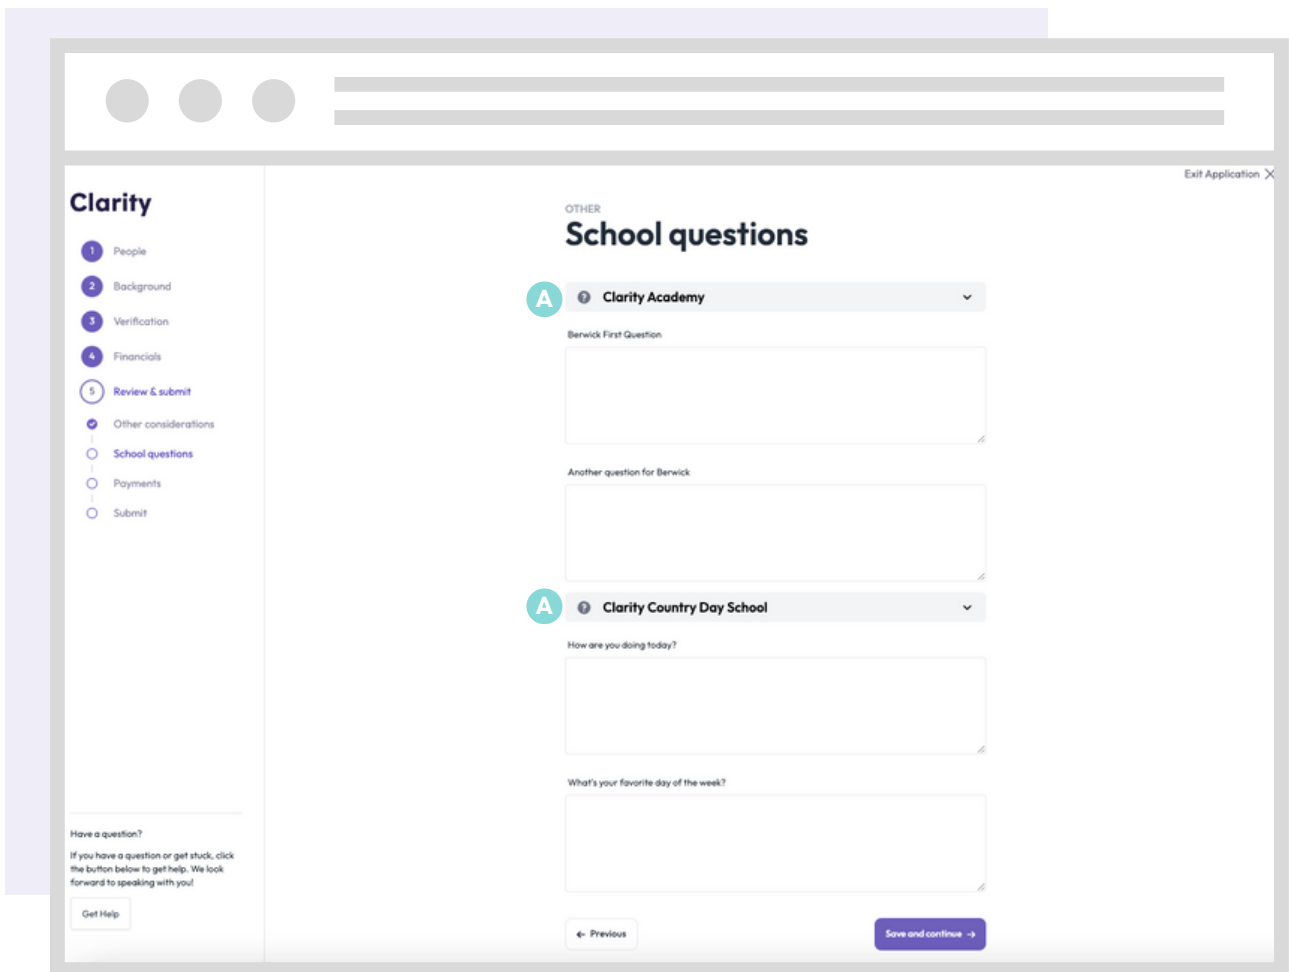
Clarity

1 People
2 Background
3 Verification
4 Financials
5 Review & submit
Other considerations
School questions
Payments
Submit

Have a question?

If you have a question or get stuck, click the button below to get help. We look forward to speaking with you!

Get Help

Exit Application

OTHER

School questions

A

Clarity Academy

Berwick First Question

Another question for Berwick

A

Clarity Country Day School

How are you doing today?

What's your favorite day of the week?

← Previous

Save and continue →